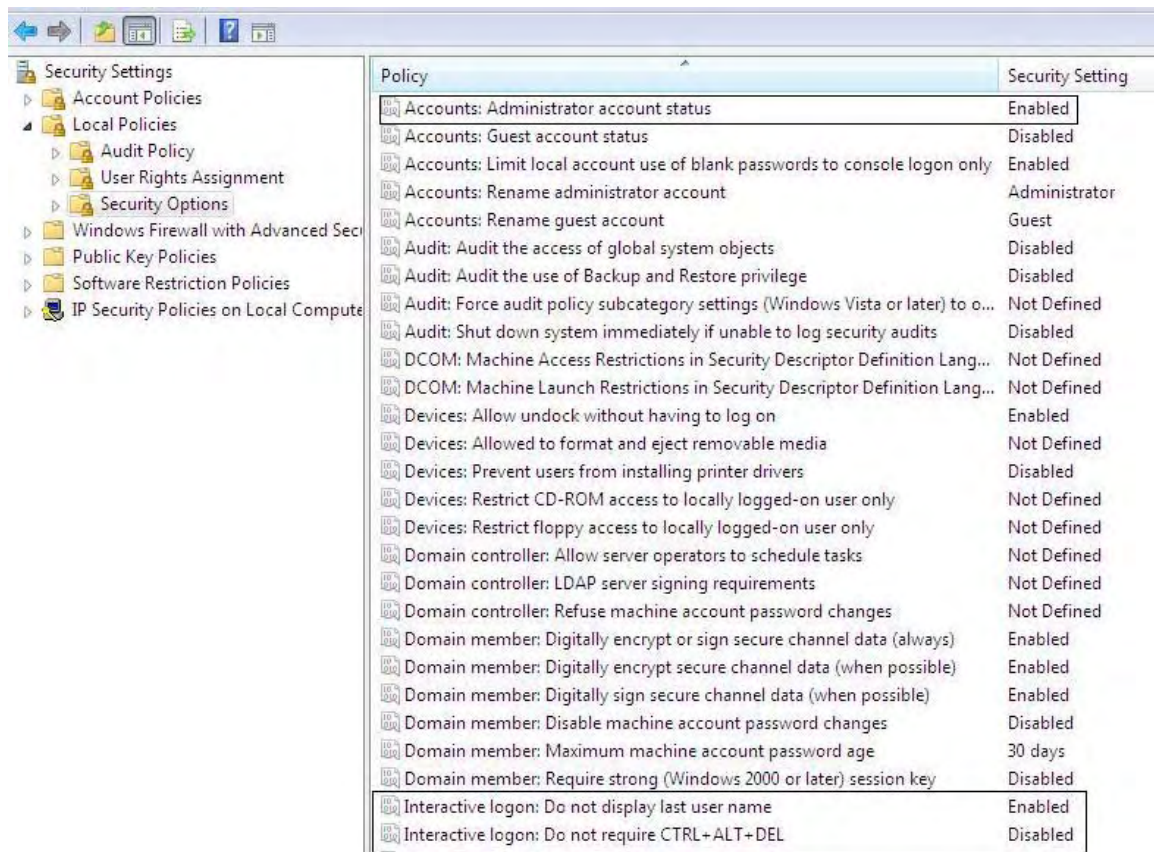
Security Settings
Account Policies
Local Policies
Audit Policy
User Rights Assignment
Security Options
Windows Firewall with Advanced Secu
Public Key Policies
Software Restriction Policies
IP Security Policies on Local Compute

| Policy | Security Setting |
|---|---|
| Accounts: Administrator account status | Enabled |
| Accounts: Guest account status | Disabled |
| Accounts: Limit local account use of blank passwords to console logon only | Enabled |
| Accounts: Rename administrator account | Administrator |
| Accounts: Rename guest account | Guest |
| Audit: Audit the access of global system objects | Disabled |
| Audit: Audit the use of Backup and Restore privilege | Disabled |
| Audit: Force audit policy subcategory settings (Windows Vista or later) to o... | Not Defined |
| Audit: Shut down system immediately if unable to log security audits | Disabled |
| DCOM: Machine Access Restrictions in Security Descriptor Definition Lang... | Not Defined |
| DCOM: Machine Launch Restrictions in Security Descriptor Definition Lang... | Not Defined |
| Devices: Allow undock without having to log on | Enabled |
| Devices: Allowed to format and eject removable media | Not Defined |
| Devices: Prevent users from installing printer drivers | Disabled |
| Devices: Restrict CD-ROM access to locally logged-on user only | Not Defined |
| Devices: Restrict floppy access to locally logged-on user only | Not Defined |
| Domain controller: Allow server operators to schedule tasks | Not Defined |
| Domain controller: LDAP server signing requirements | Not Defined |
| Domain controller: Refuse machine account password changes | Not Defined |
| Domain member: Digitally encrypt or sign secure channel data (always) | Enabled |
| Domain member: Digitally encrypt secure channel data (when possible) | Enabled |
| Domain member: Digitally sign secure channel data (when possible) | Enabled |
| Domain member: Disable machine account password changes | Disabled |
| Domain member: Maximum machine account password age | 30 days |
| Domain member: Require strong (Windows 2000 or later) session key | Disabled |
| Interactive logon: Do not display last user name | Enabled |
| Interactive logon: Do not require CTRL+ALT+DEL | Disabled |